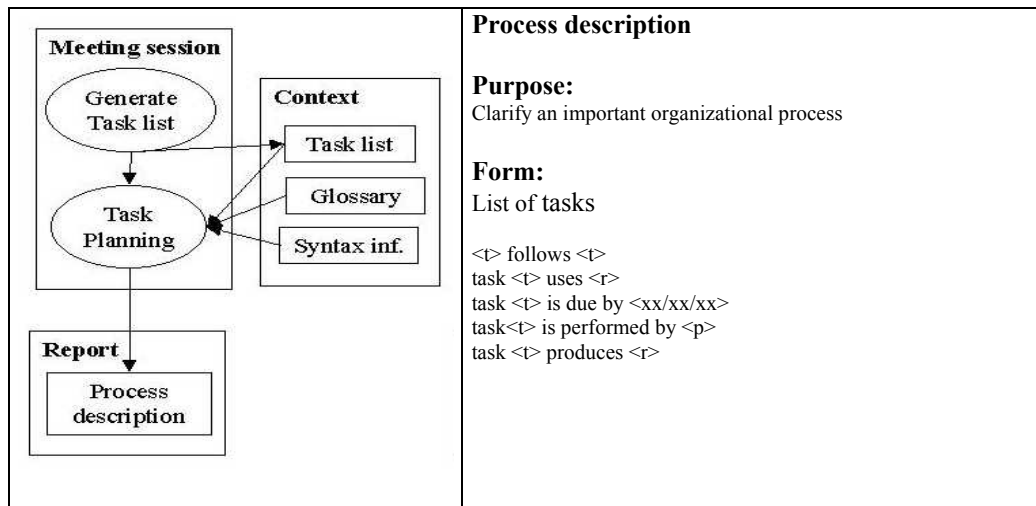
Meeting session

Generate Task list

Task Planning

Context

Task list

Glossary

Syntax inf.

Report

Process description

Process description

Purpose:
Clarify an important organizational process

Form:
List of tasks

<t> follows <t>
task <t> uses <r>
task <t> is due by <xx/xx/xx>
task<t> is performed by <p>
task <t> produces <r>